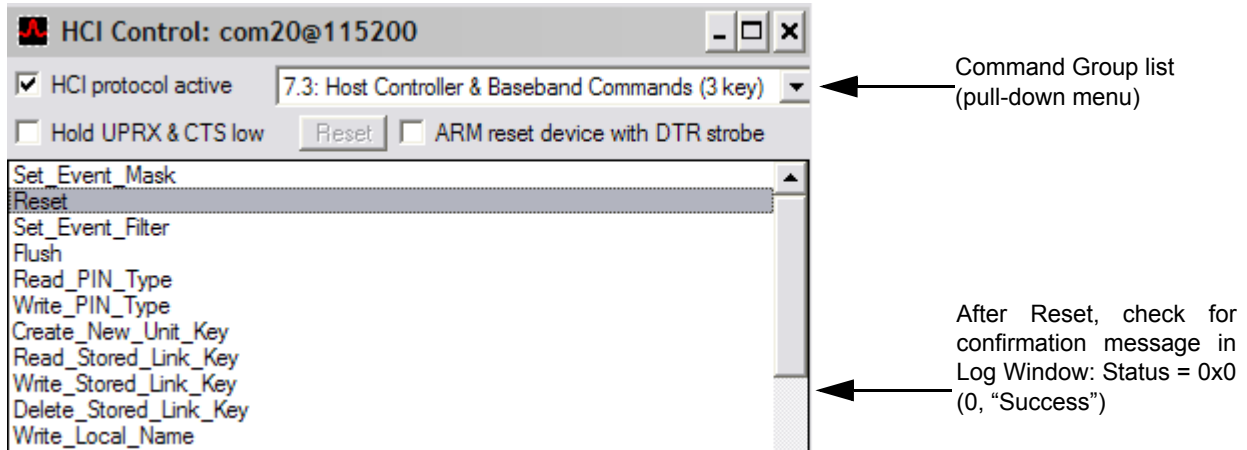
HCI Control: com20@115200

HCI protocol active

7.3: Host Controller & Baseband Commands (3 key)

Hold UPRX & CTS low

Reset

ARM reset device with DTR strobe

Set_Event_Mask
Reset
Set_Event_Filter
Flush
Read_PIN_Type
Write_PIN_Type
Create_New_Unit_Key
Read_Stored_Link_Key
Write_Stored_Link_Key
Delete_Stored_Link_Key
Write_Local_Name

Command Group list (pull-down menu)

After Reset, check for confirmation message in Log Window: Status = 0x0 (0, “Success”)